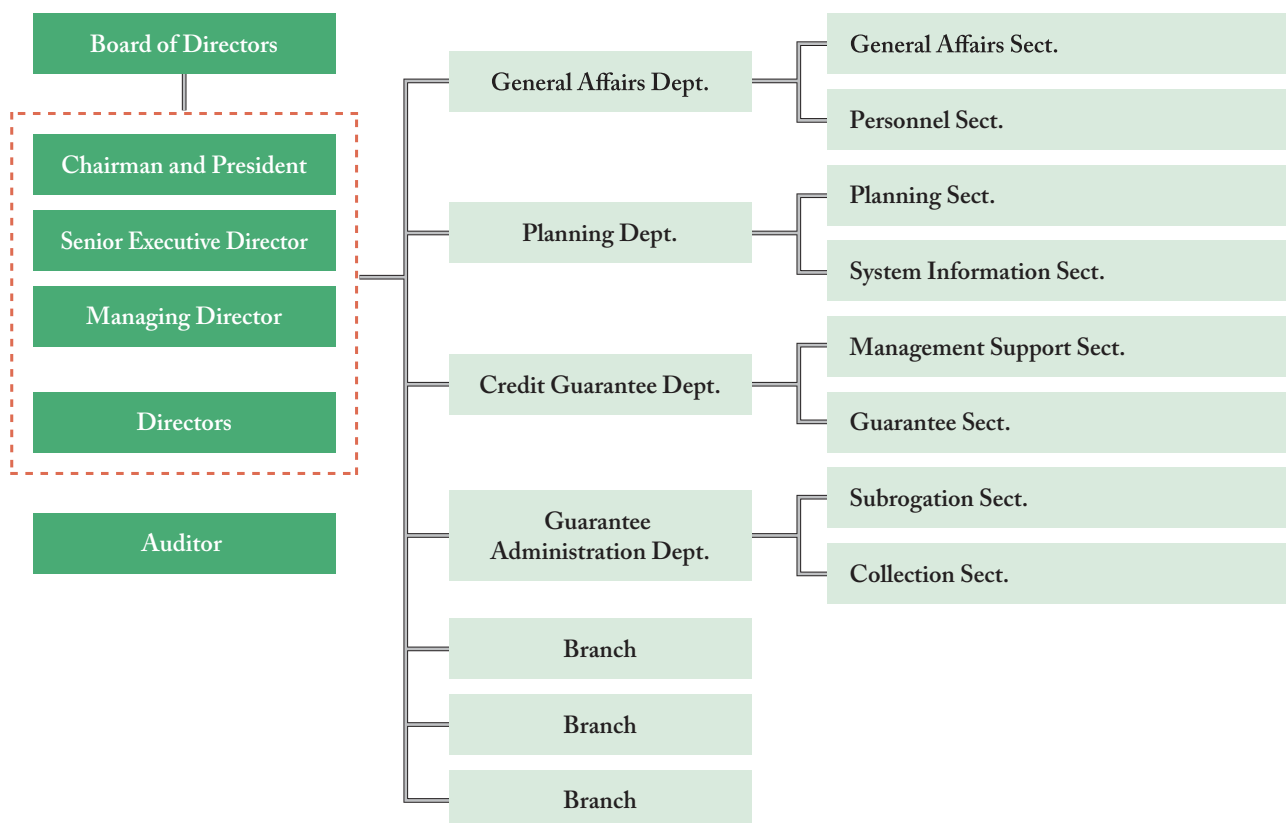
Board of Directors

Chairman and President

Senior Executive Director

Managing Director

Directors

Auditor

General Affairs Dept.

General Affairs Sect.

Personnel Sect.

Planning Dept.

Planning Sect.

System Information Sect.

Credit Guarantee Dept.

Management Support Sect.

Guarantee Sect.

Guarantee Administration Dept.

Subrogation Sect.

Collection Sect.

Branch

Branch

Branch